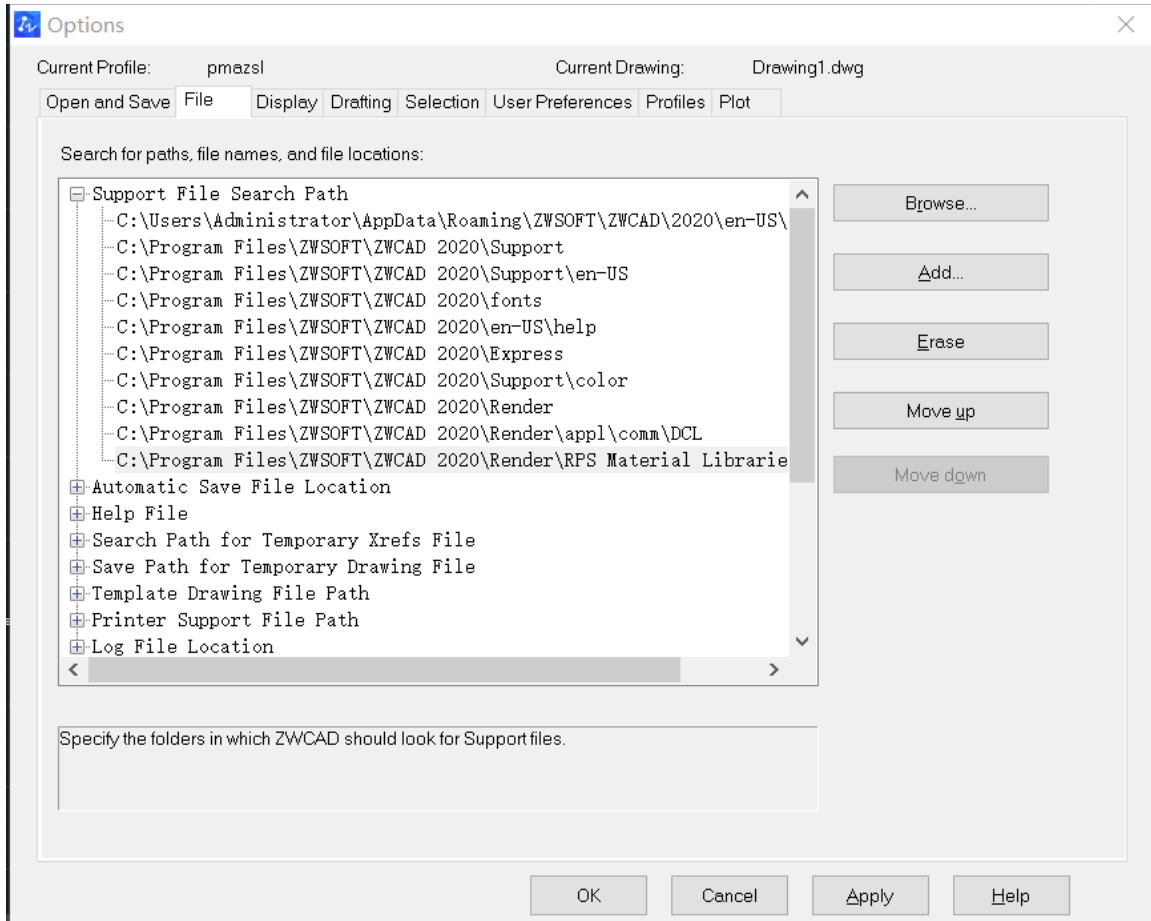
Options

Current Profile: pmazsl Current Drawing: Drawing1.dwg

Open and Save File Display Drafting Selection User Preferences Profiles Plot

Search for paths, file names, and file locations:

Support File Search Path
C:\Users\Administrator\AppData\Roaming\ZWSOFT\ZWCAD\2020\en-US\
C:\Program Files\ZWSOFT\ZWCAD 2020\Support
C:\Program Files\ZWSOFT\ZWCAD 2020\Support\en-US
C:\Program Files\ZWSOFT\ZWCAD 2020\fonts
C:\Program Files\ZWSOFT\ZWCAD 2020\en-US\help
C:\Program Files\ZWSOFT\ZWCAD 2020\Express
C:\Program Files\ZWSOFT\ZWCAD 2020\Support\color
C:\Program Files\ZWSOFT\ZWCAD 2020\Render
C:\Program Files\ZWSOFT\ZWCAD 2020\Render\appl\comm\DCL
C:\Program Files\ZWSOFT\ZWCAD 2020\Render\RPS Material Librarie
Automatic Save File Location
Help File
Search Path for Temporary Xrefs File
Save Path for Temporary Drawing File
Template Drawing File Path
Printer Support File Path
Log File Location

Browse...
Add...
Erase
Move up
Move down

Specify the folders in which ZWCAD should look for Support files.

OK Cancel Apply Help